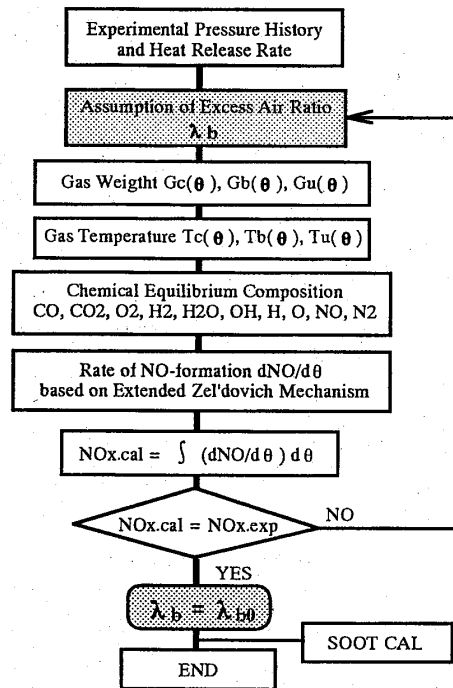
Experimental Pressure History and Heat Release Rate

Assumption of Excess Air Ratio $\lambda_b$

Gas Weigtht Gc($\theta$), Gb($\theta$), Gu($\theta$)

Gas Temperature Tc($\theta$), Tb($\theta$), Tu($\theta$)

Chemical Equilibrium Composition
CO, CO2, O2, H2, H2O, OH, H, O, NO, N2

Rate of NO-formation dNO/d$\theta$
based on Extended Zel'dovich Mechanism

NOx.cal = $\int$ (dNO/d$\theta$) d$\theta$

NOx.cal = NOx.exp

NO

YES

$\lambda_b = \lambda_{b0}$

SOOT CAL

END